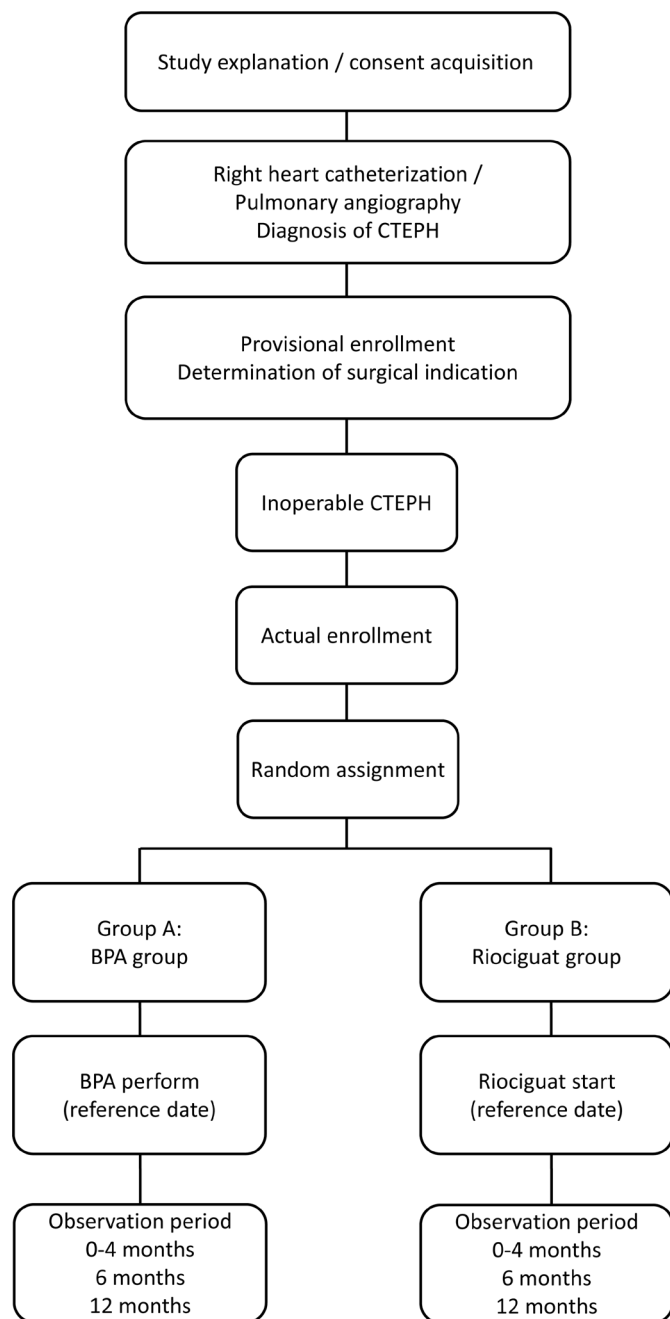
Study explanation / consent acquisition

Right heart catheterization / Pulmonary angiography
Diagnosis of CTEPH

Provisional enrollment
Determination of surgical indication

Inoperable CTEPH

Actual enrollment

Random assignment

Group A:
BPA group

BPA perform
(reference date)

Observation period
0-4 months
6 months
12 months

Group B:
Riociguat group

Riociguat start
(reference date)

Observation period
0-4 months
6 months
12 months